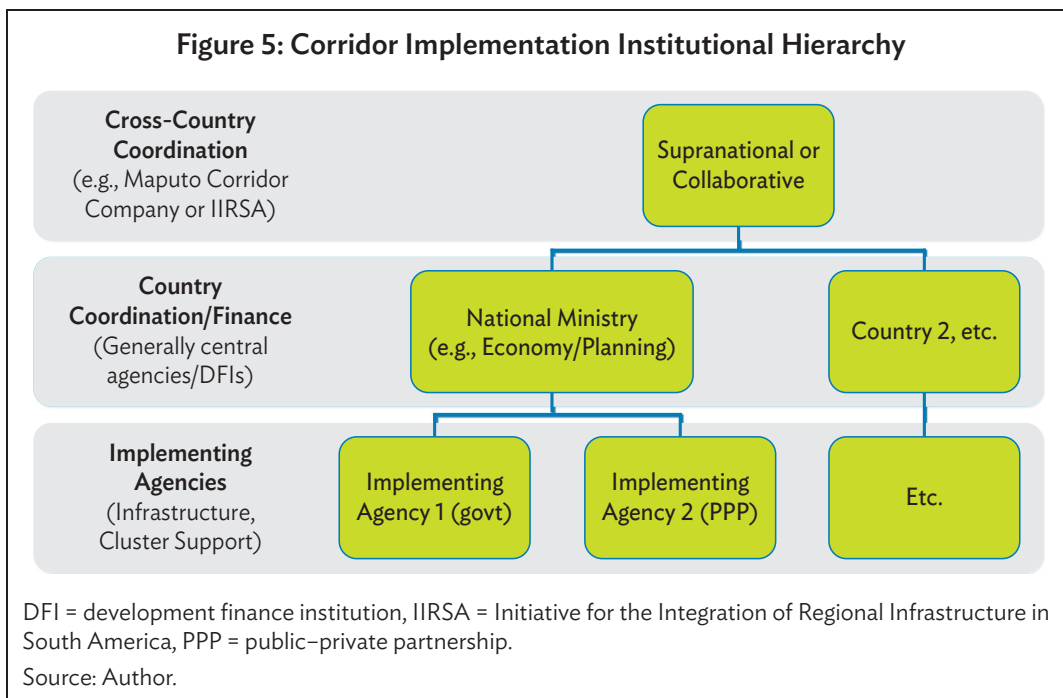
Figure 5: Corridor Implementation Institutional Hierarchy

Cross-Country Coordination (e.g., Maputo Corridor Company or IIRSA)

Supranational or Collaborative

Country Coordination/Finance (Generally central agencies/DFIs)

National Ministry (e.g., Economy/Planning)

Country 2, etc.

Implementing Agencies (Infrastructure, Cluster Support)

Implementing Agency 1 (govt)

Implementing Agency 2 (PPP)

Etc.

DFI = development finance institution, IIRSA = Initiative for the Integration of Regional Infrastructure in South America, PPP = public–private partnership.

Source: Author.